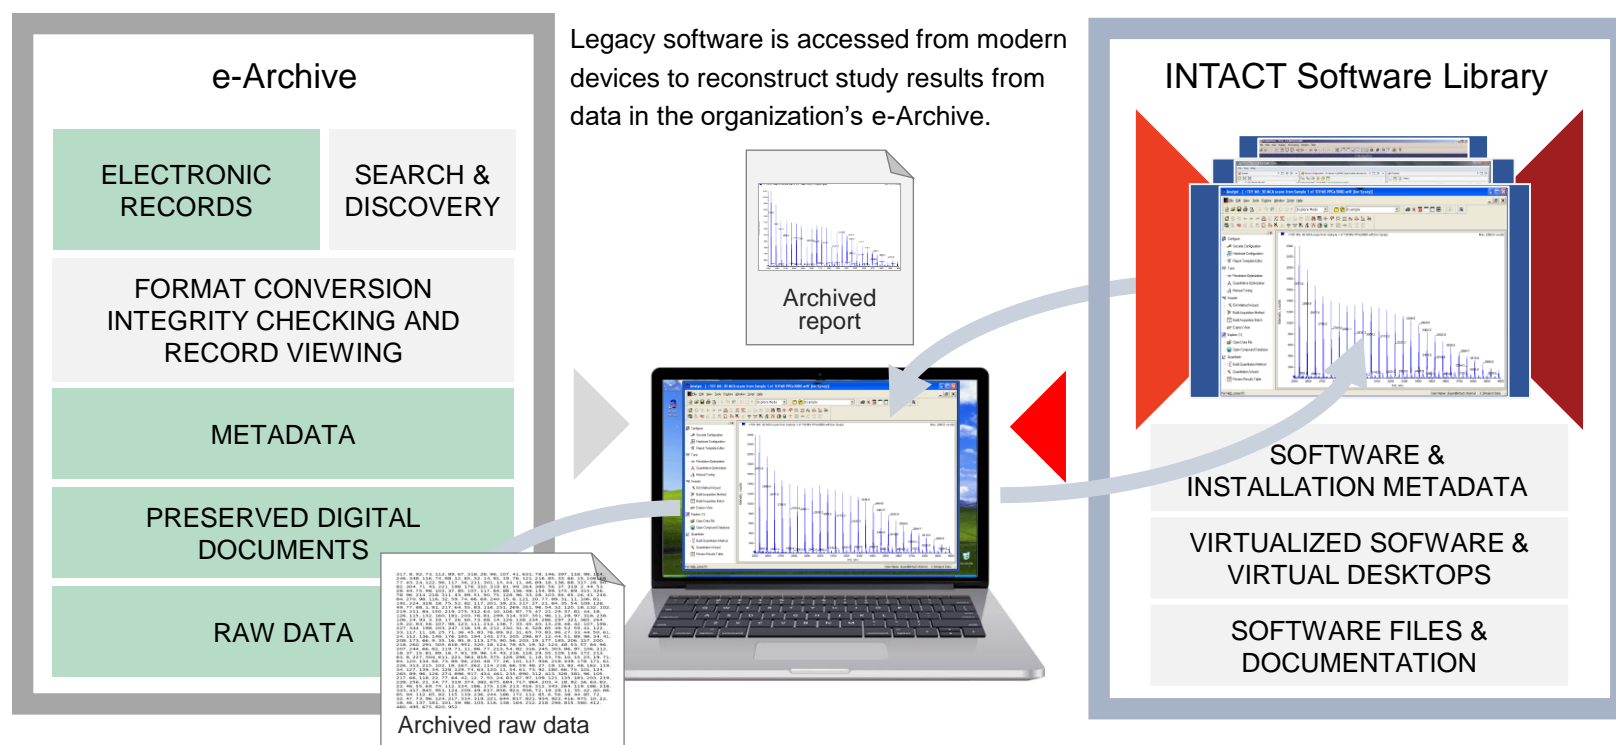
e-Archive

ELECTRONIC RECORDS

SEARCH & DISCOVERY

FORMAT CONVERSION INTEGRITY CHECKING AND RECORD VIEWING

METADATA

PRESERVED DIGITAL DOCUMENTS

RAW DATA

Legacy software is accessed from modern devices to reconstruct study results from data in the organization's e-Archive.

Archived report

Archived raw data

INTACT Software Library

SOFTWARE & INSTALLATION METADATA

VIRTUALIZED SOFWARE & VIRTUAL DESKTOPS

SOFTWARE FILES & DOCUMENTATION